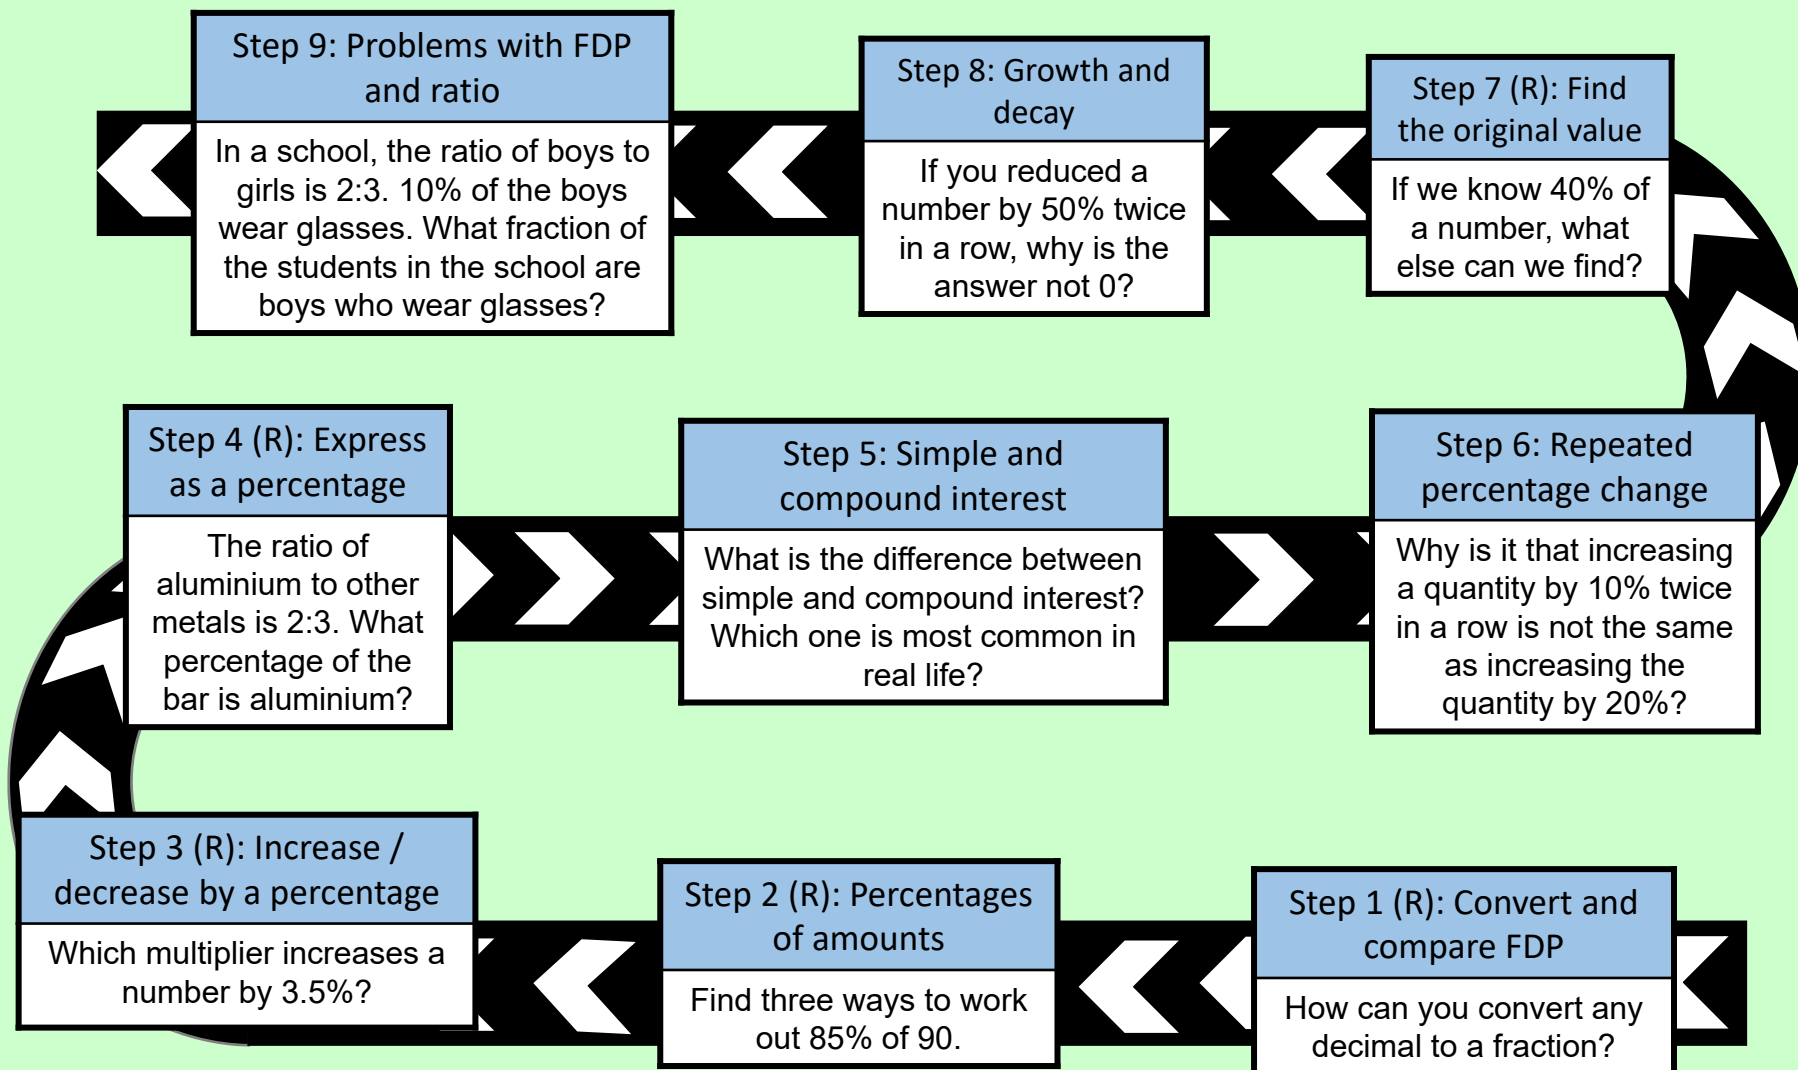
Step 9: Problems with FDP and ratio

In a school, the ratio of boys to girls is 2:3. 10% of the boys wear glasses. What fraction of the students in the school are boys who wear glasses?

Step 8: Growth and decay

If you reduced a number by 50% twice in a row, why is the answer not 0?

Step 7 (R): Find the original value

If we know 40% of a number, what else can we find?

Step 4 (R): Express as a percentage

The ratio of aluminium to other metals is 2:3. What percentage of the bar is aluminium?

Step 5: Simple and compound interest

What is the difference between simple and compound interest? Which one is most common in real life?

Step 6: Repeated percentage change

Why is it that increasing a quantity by 10% twice in a row is not the same as increasing the quantity by 20%?

Step 3 (R): Increase / decrease by a percentage

Which multiplier increases a number by 3.5%?

Step 2 (R): Percentages of amounts

Find three ways to work out 85% of 90.

Step 1 (R): Convert and compare FDP

How can you convert any decimal to a fraction?